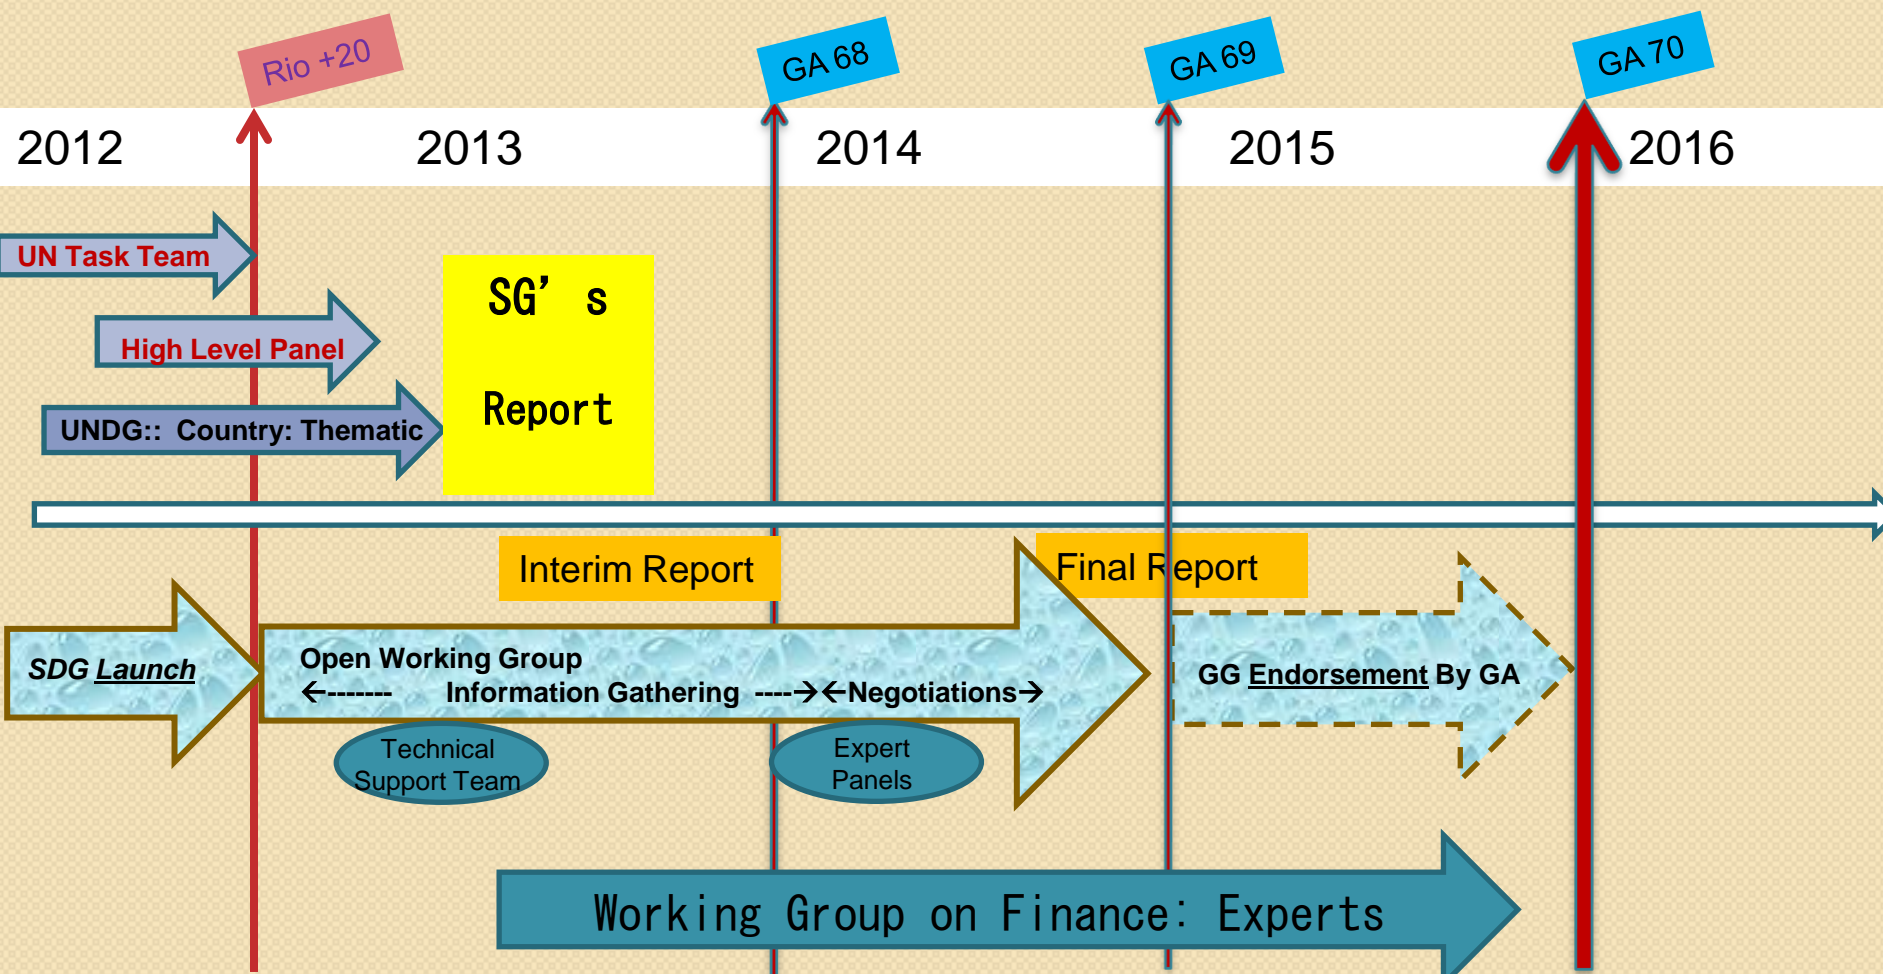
Rio +20

GA 68

GA 69

GA 70

2012

2013

2014

2015

2016

UN Task Team

High Level Panel

UNDG:: Country: Thematic

SG’ s

Report

Interim Report

Final Report

SDG Launch

Open Working Group

←------- Information Gathering ----→←Negotiations→

GG Endorsement By GA

Technical Support Team

Expert Panels

Working Group on Finance: Experts